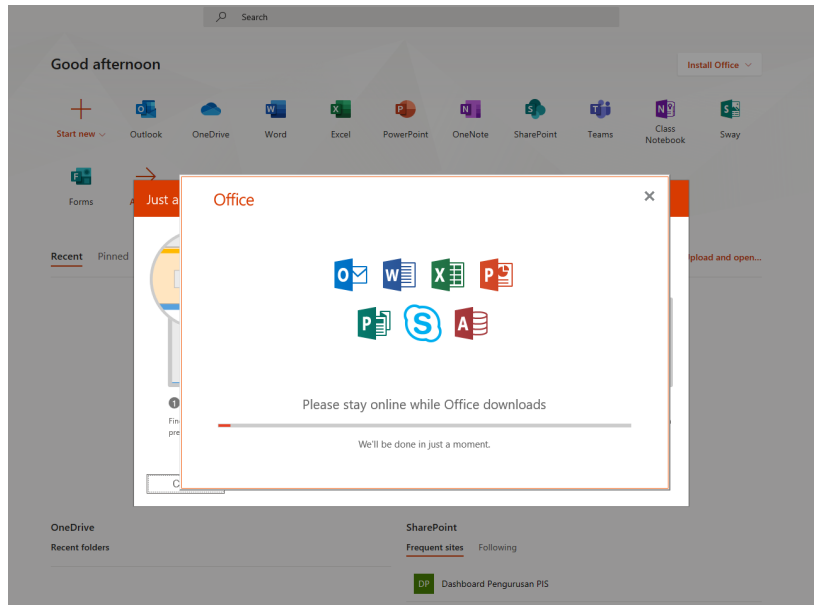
Search

Good afternoon

Install Office

Start new

Outlook

OneDrive

Word

Excel

PowerPoint

OneNote

SharePoint

Teams

Class Notebook

Sway

Forms

A

Just a

Recent

Pinned

Upload and open...

Fin

pre

C

Office

×

Please stay online while Office downloads

We'll be done in just a moment.

OneDrive

Recent folders

SharePoint

Frequent sites

Following

DP

Dashboard Pengurusan PIS